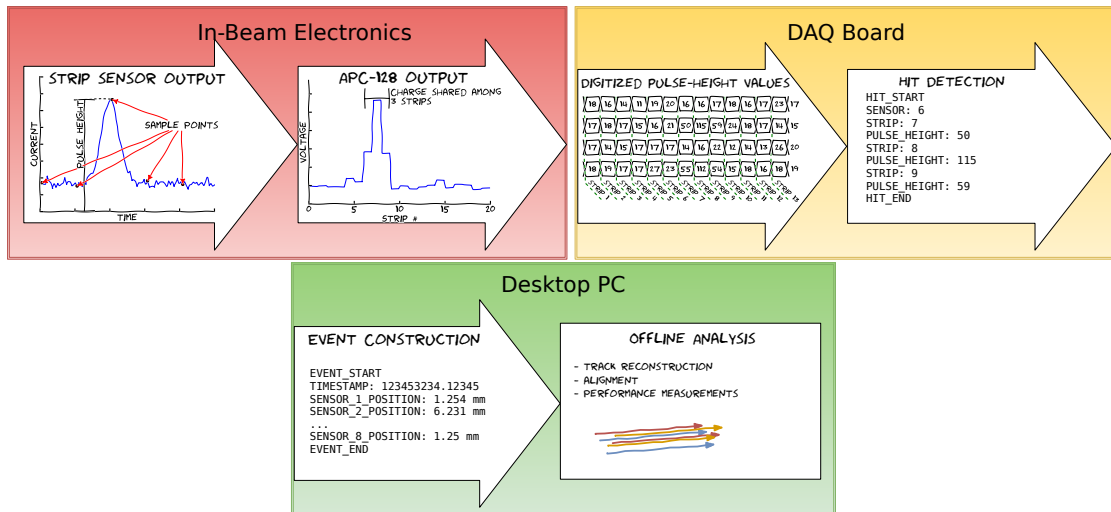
In-Beam Electronics

STRIP SENSOR OUTPUT

CURRENT

PULSE HEIGHT

SAMPLE POINTS

TIME

APC-128 OUTPUT

CHARGE SHARED AMONG 3 STRIPS

VOLTAGE

0 5 10 15 20

STRIP #

DAQ Board

DIGITIZED PULSE-HEIGHT VALUES

| 18 | 16 | 14 | 11 | 19 | 20 | 16 | 16 | 17 | 18 | 16 | 17 | 23 | 17 |
|---|---|---|---|---|---|---|---|---|---|---|---|---|---|
| 17 | 18 | 17 | 15 | 16 | 21 | 50 | 115 | 59 | 24 | 18 | 17 | 17 | 15 |
| 17 | 14 | 15 | 17 | 17 | 17 | 14 | 16 | 22 | 12 | 14 | 13 | 26 | 20 |
| 18 | 19 | 17 | 17 | 27 | 23 | 55 | 112 | 54 | 15 | 16 | 16 | 15 | 19 |

HIT DETECTION

HIT_START
SENSOR: 6
STRIP: 7
PULSE_HEIGHT: 50
STRIP: 8
PULSE_HEIGHT: 115
STRIP: 9
PULSE_HEIGHT: 59
HIT_END

Desktop PC

EVENT CONSTRUCTION

EVENT_START
TIMESTAMP: 123453234.12345
SENSOR_1_POSITION: 1.254 mm
SENSOR_2_POSITION: 6.231 mm
...
SENSOR_8_POSITION: 1.25 mm
EVENT_END

OFFLINE ANALYSIS

- TRACK RECONSTRUCTION
- ALIGNMENT
- PERFORMANCE MEASUREMENTS